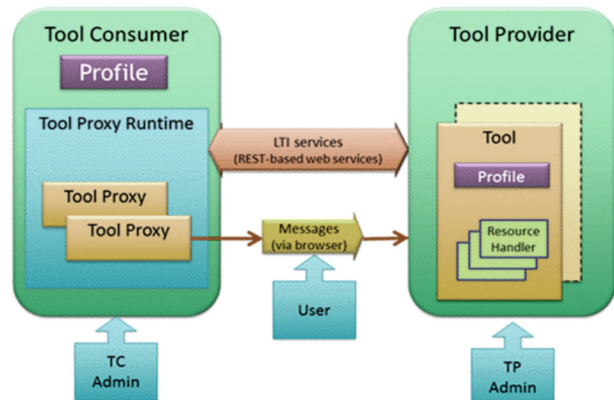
Tool Consumer

Profile

Tool Proxy Runtime

Tool Proxy

Tool Proxy

LTI services
(REST-based web services)

Messages
(via browser)

User

TC
Admin

Tool Provider

Tool

Profile

Resource
Handler

TP
Admin